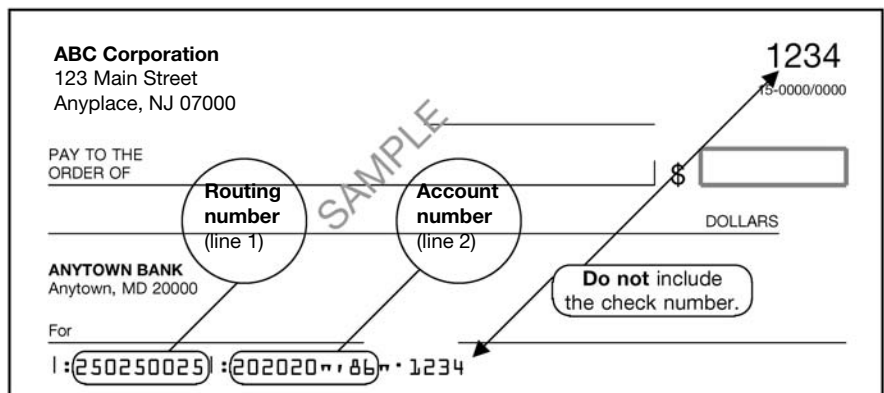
ABC Corporation
123 Main Street
Anyplace, NJ 07000

1234
15-0000/0000

SAMPLE

PAY TO THE ORDER OF

$

Routing number (line 1)

Account number (line 2)

DOLLARS

ANYTOWN BANK
Anytown, MD 20000

Do not include the check number.

For

|:250250025|:202020"'86"·1234